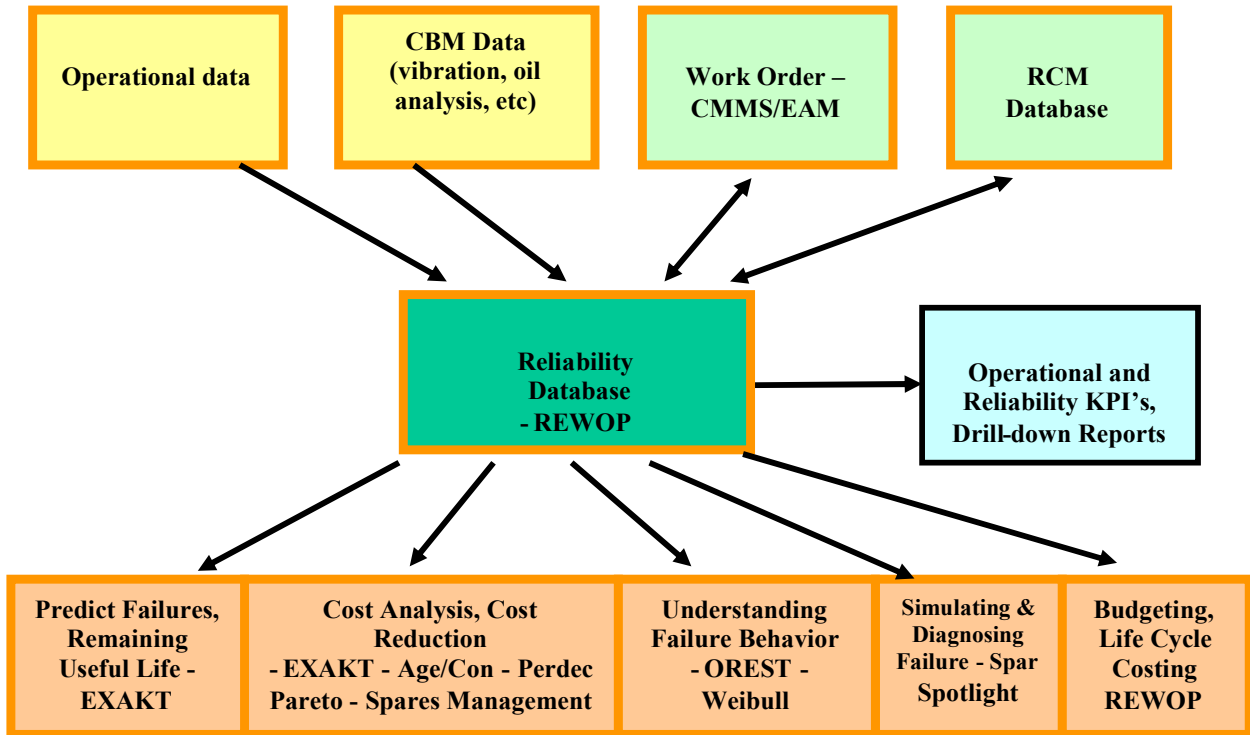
Operational data

CBM Data (vibration, oil analysis, etc)

Work Order – CMMS/EAM

RCM Database

Reliability Database - REWOP

Operational and Reliability KPI's, Drill-down Reports

Predict Failures, Remaining Useful Life - EXAKT

Cost Analysis, Cost Reduction - EXAKT - Age/Con - Perdec Pareto - Spares Management

Understanding Failure Behavior - OREST - Weibull

Simulating & Diagnosing Failure - Spar Spotlight

Budgeting, Life Cycle Costing REWOP